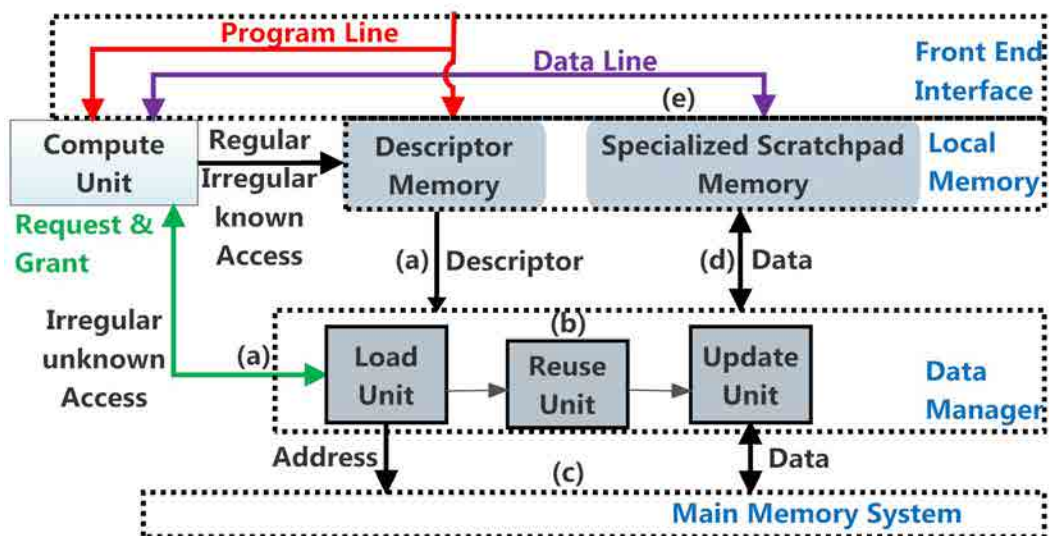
Program Line
Front End Interface
Data Line
(e)
Compute Unit
Regular Irregular known Access
Descriptor Memory
Specialized Scratchpad Memory
Local Memory
Request & Grant
(a) Descriptor
(d) Data
Irregular unknown Access
(a)
(b)
Load Unit
Reuse Unit
Update Unit
Data Manager
Address
(c)
Data
Main Memory System